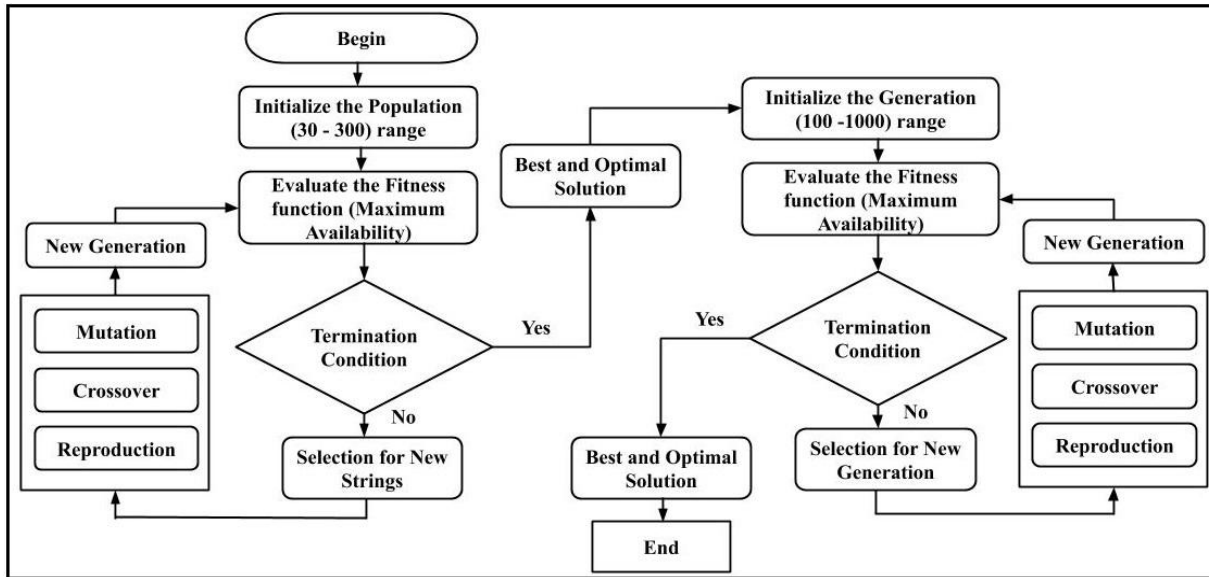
Begin

Initialize the Population (30 - 300) range

Evaluate the Fitness function (Maximum Availability)

New Generation

Mutation

Crossover

Reproduction

Termination Condition

Yes

No

Selection for New Strings

Best and Optimal Solution

Initialize the Generation (100 -1000) range

Evaluate the Fitness function (Maximum Availability)

New Generation

Mutation

Crossover

Reproduction

Termination Condition

Yes

No

Selection for New Generation

Best and Optimal Solution

End